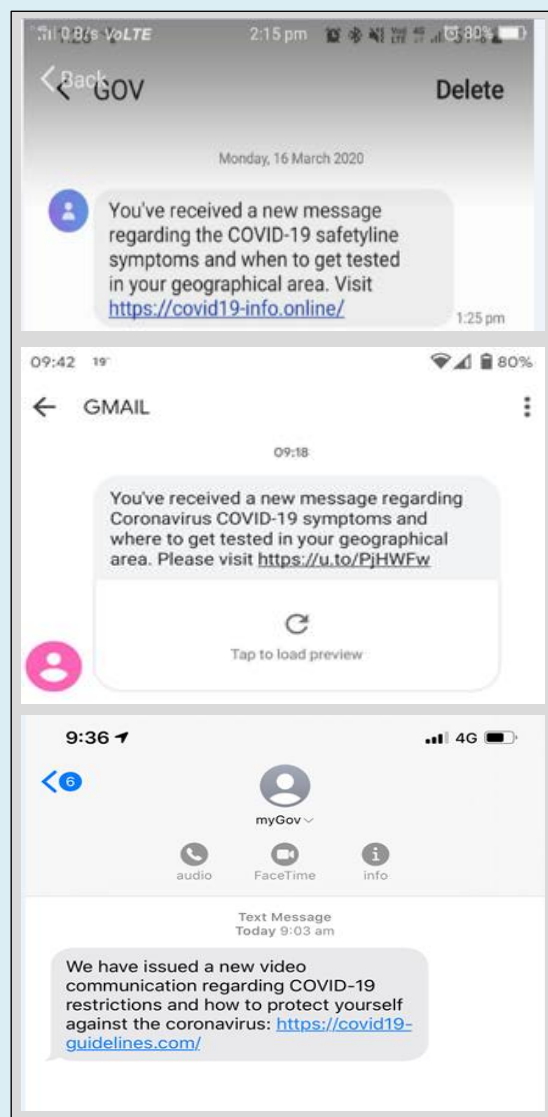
0.8/s VoLTE 2:15 pm 80%

Back GOV Delete

Monday, 16 March 2020

You've received a new message regarding the COVID-19 safetyline symptoms and when to get tested in your geographical area. Visit https://covid19-info.online/

1:25 pm

09:42 19° 80%

GMAIL

09:18

You've received a new message regarding Coronavirus COVID-19 symptoms and where to get tested in your geographical area. Please visit https://u.to/PjHWFw

Tap to load preview

9:36 4G

6

myGov

audio FaceTime info

Text Message
Today 9:03 am

We have issued a new video communication regarding COVID-19 restrictions and how to protect yourself against the coronavirus: https://covid19-guidelines.com/